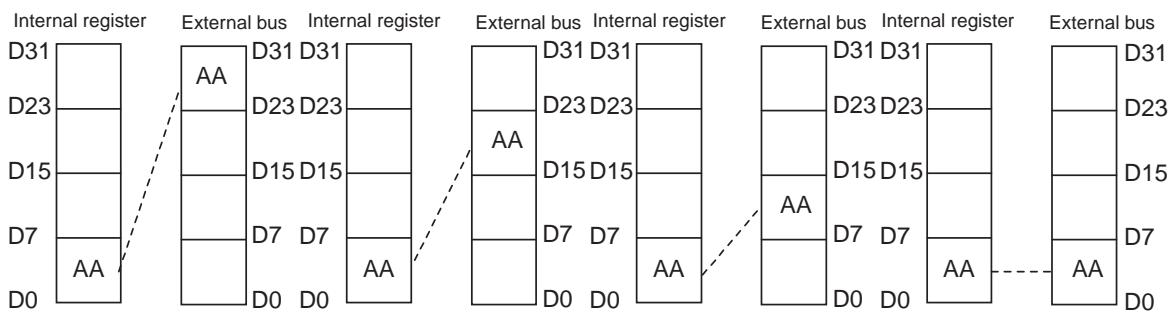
Internal register
D31
D23
D15
D7
D0
AA

External bus
AA
D31
D23
D15
D7
D0

Internal register
D31
D23
D15
D7
D0
AA

External bus
AA
D31
D23
D15
D7
D0

Internal register
D31
D23
D15
D7
D0
AA

External bus
AA
D31
D23
D15
D7
D0

Internal register
D31
D23
D15
D7
D0
AA

External bus
AA
D31
D23
D15
D7
D0